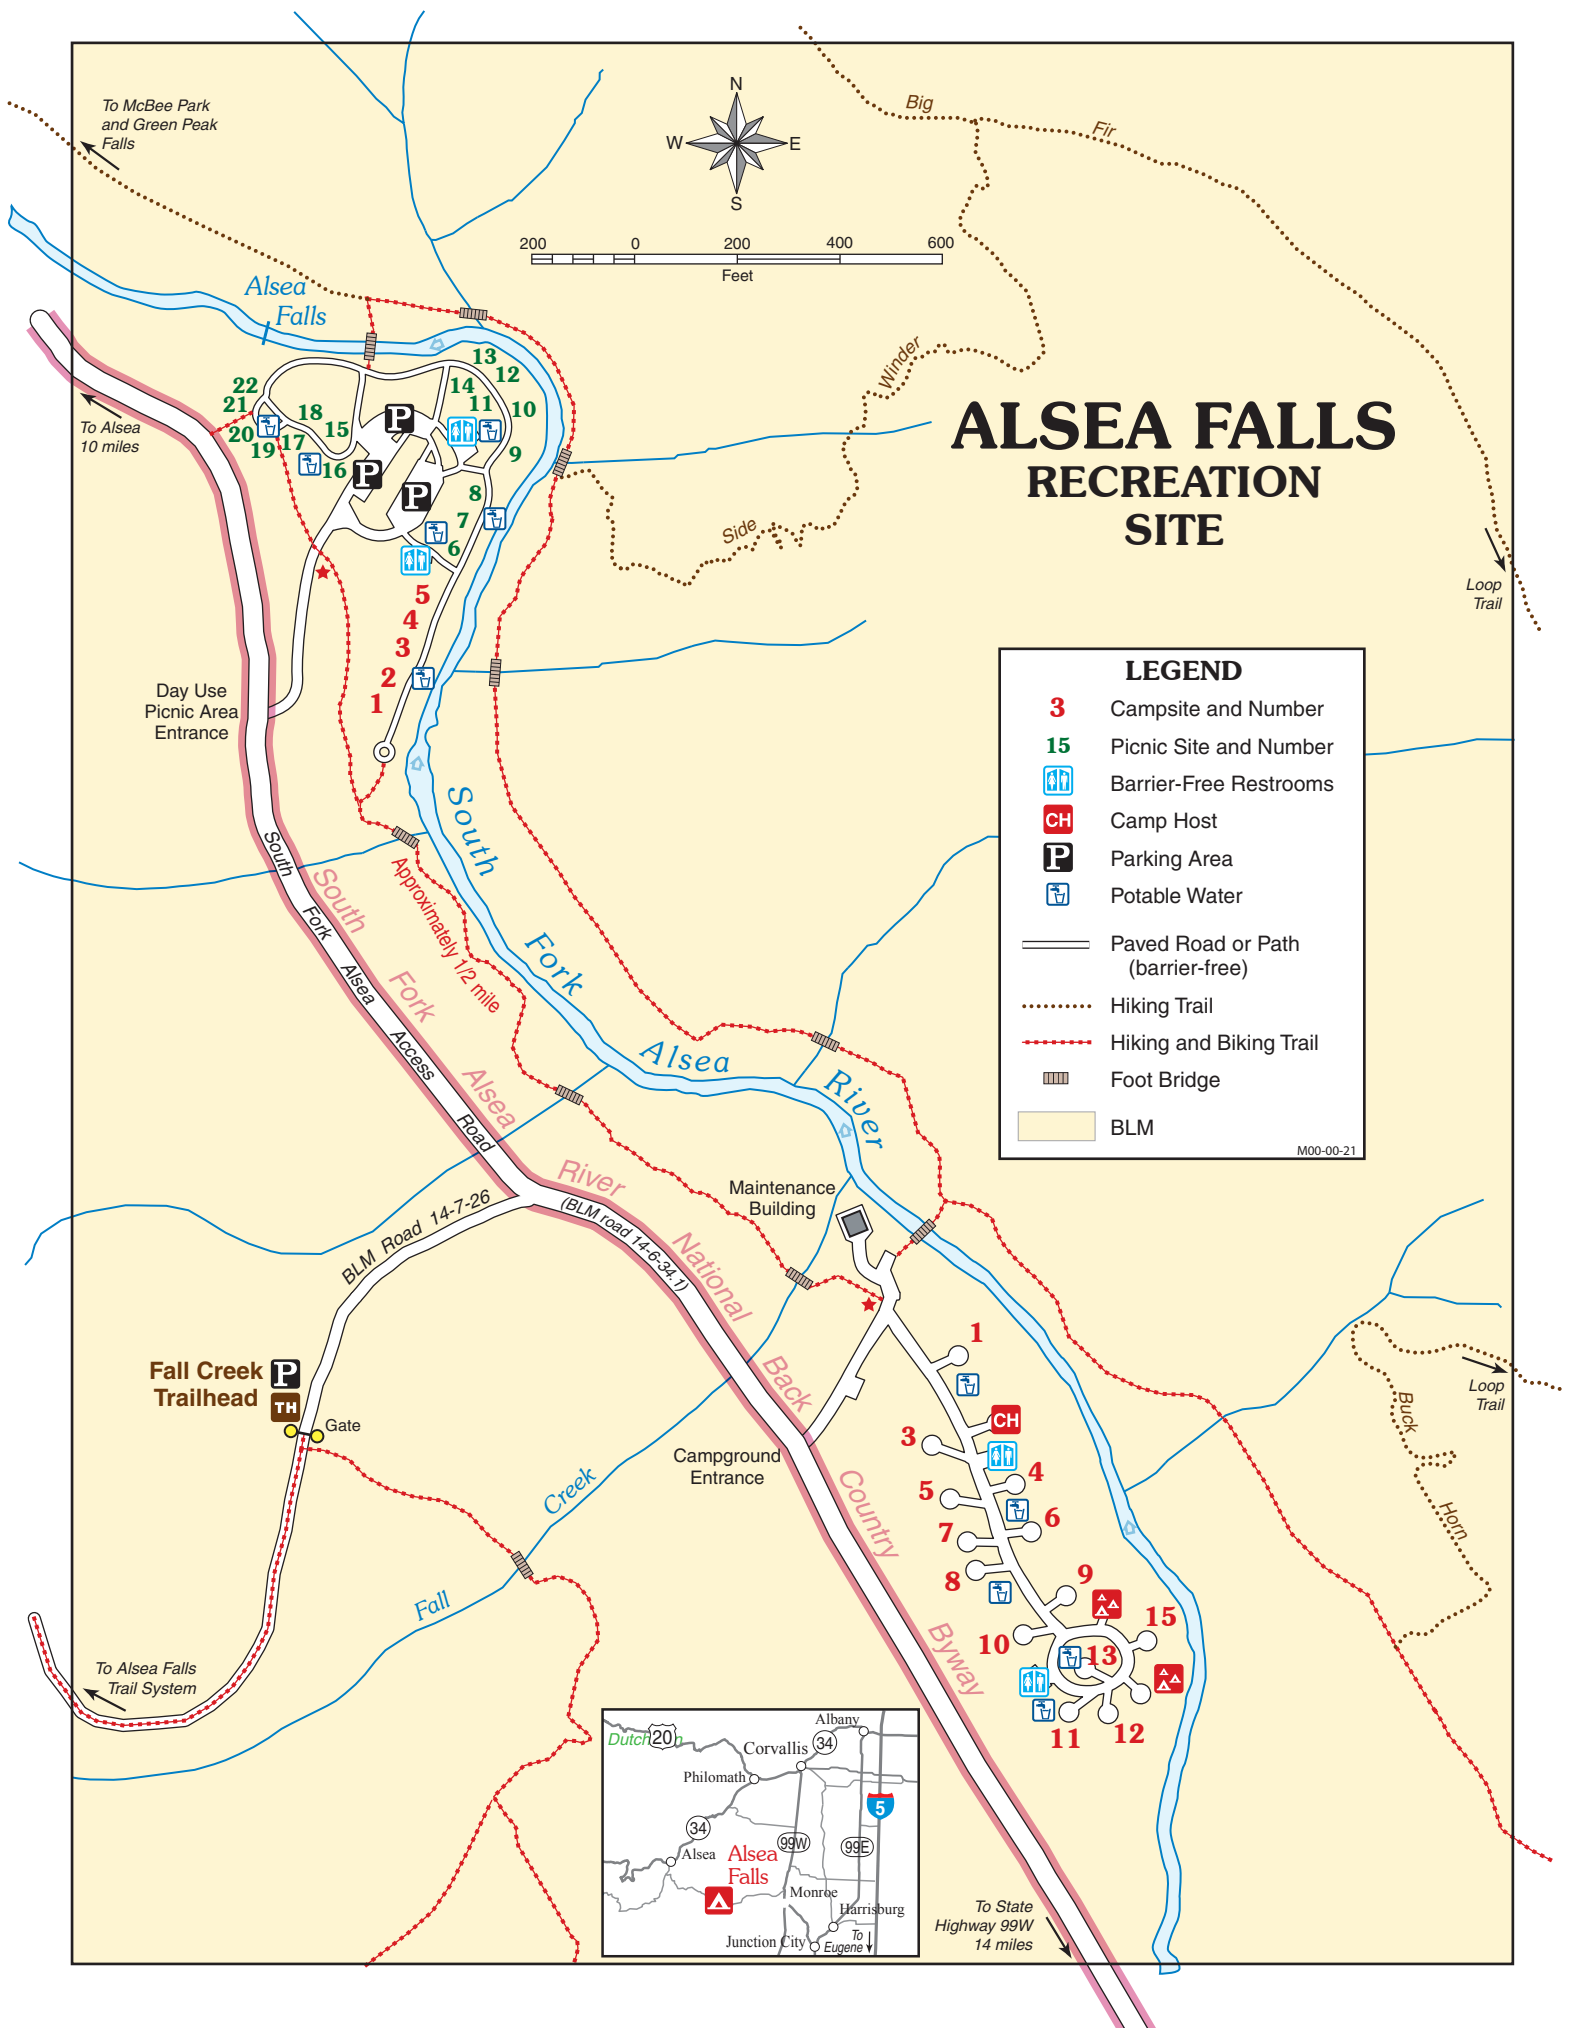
ALSEA FALLS
RECREATION SITE

N
W E
S

200 0 200 400 600
Feet

To McBee Park and Green Peak Falls

Big Fir
Winder
Side

Loop Trail

Alsea Falls

To Alsea 10 miles

13 12
22 14 11 10
21 18 15
20 17 9
19 16
8
7
6
5
4
3
2
1

Day Use Picnic Area Entrance

South Fork
Approximately 1/2 mile

South Fork Alsea Access Road

South Fork Alsea River National Back Country Byway

Alsea River

Maintenance Building

BLM Road 14-7-26

(BLM road 14-6-34.1)

Fall Creek Trailhead
TH
Gate

Campground Entrance

1
CH
3
4
5
6
7
8
9
15
10
13
11
12

Fall Creek

To Alsea Falls Trail System

To State Highway 99W 14 miles

Loop Trail
Buck Horn

LEGEND
3 Campsite and Number
15 Picnic Site and Number
Barrier-Free Restrooms
CH Camp Host
P Parking Area
Potable Water
Paved Road or Path (barrier-free)
Hiking Trail
Hiking and Biking Trail
Foot Bridge
BLM
M00-00-21

Albany
Dutch 20
Corvallis 34
Philomath
5
34
Alsea
Alsea Falls
99W
99E
Monroe
Harrisburg
Junction City
To Eugene